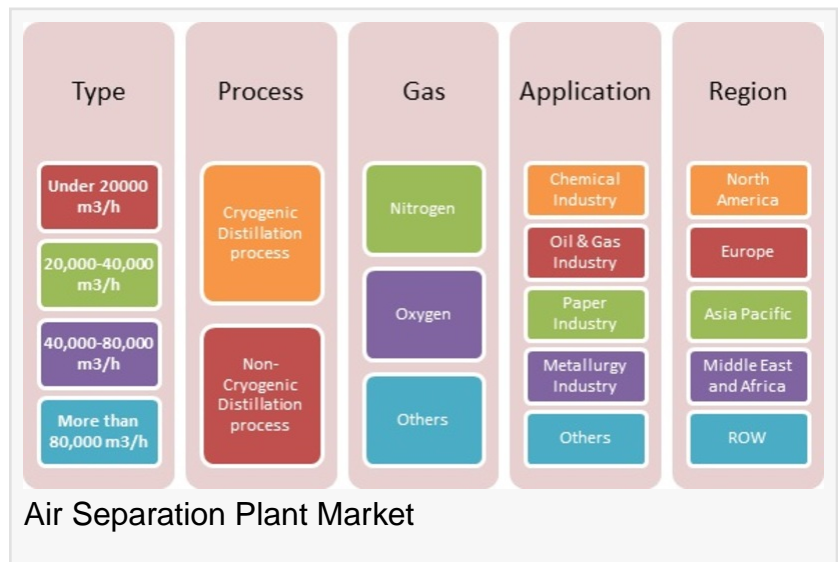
Type

Under 20000 m3/h

20,000-40,000 m3/h

40,000-80,000 m3/h

More than 80,000 m3/h

Process

Cryogenic Distillation process

Non-Cryogenic Distillation process

Gas

Nitrogen

Oxygen

Others

Application

Chemical Industry

Oil & Gas Industry

Paper Industry

Metallurgy Industry

Others

Region

North America

Europe

Asia Pacific

Middle East and Africa

ROW

Air Separation Plant Market